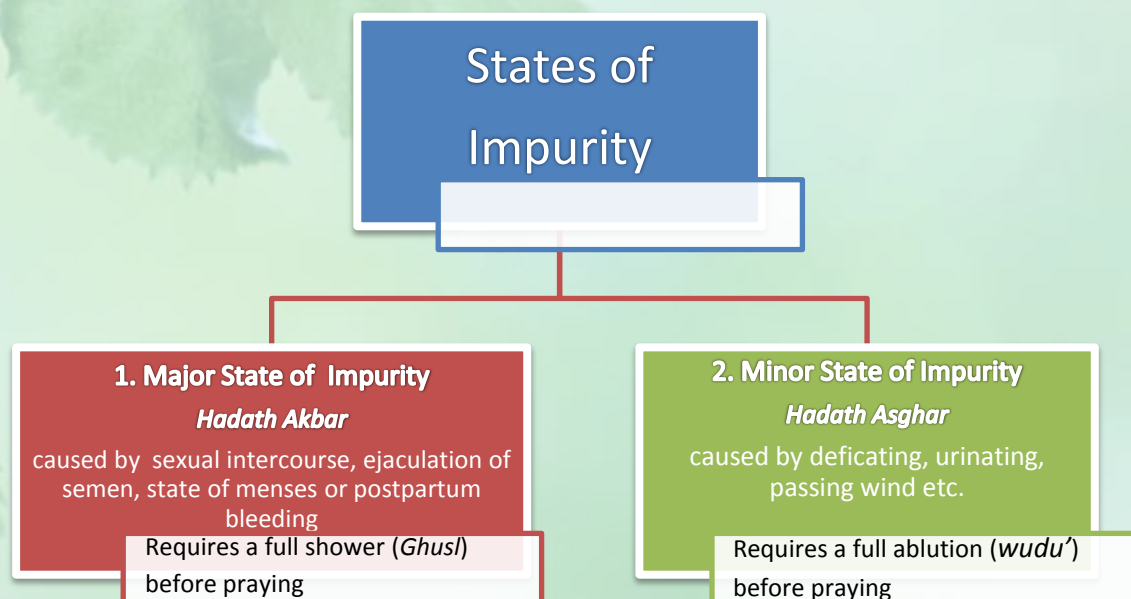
States of Impurity

1. Major State of Impurity

Hadath Akbar

caused by sexual intercourse, ejaculation of semen, state of menses or postpartum bleeding

Requires a full shower (Ghusl) before praying

2. Minor State of Impurity

Hadath Asghar

caused by deficating, urinating, passing wind etc.

Requires a full ablution (wudu') before praying